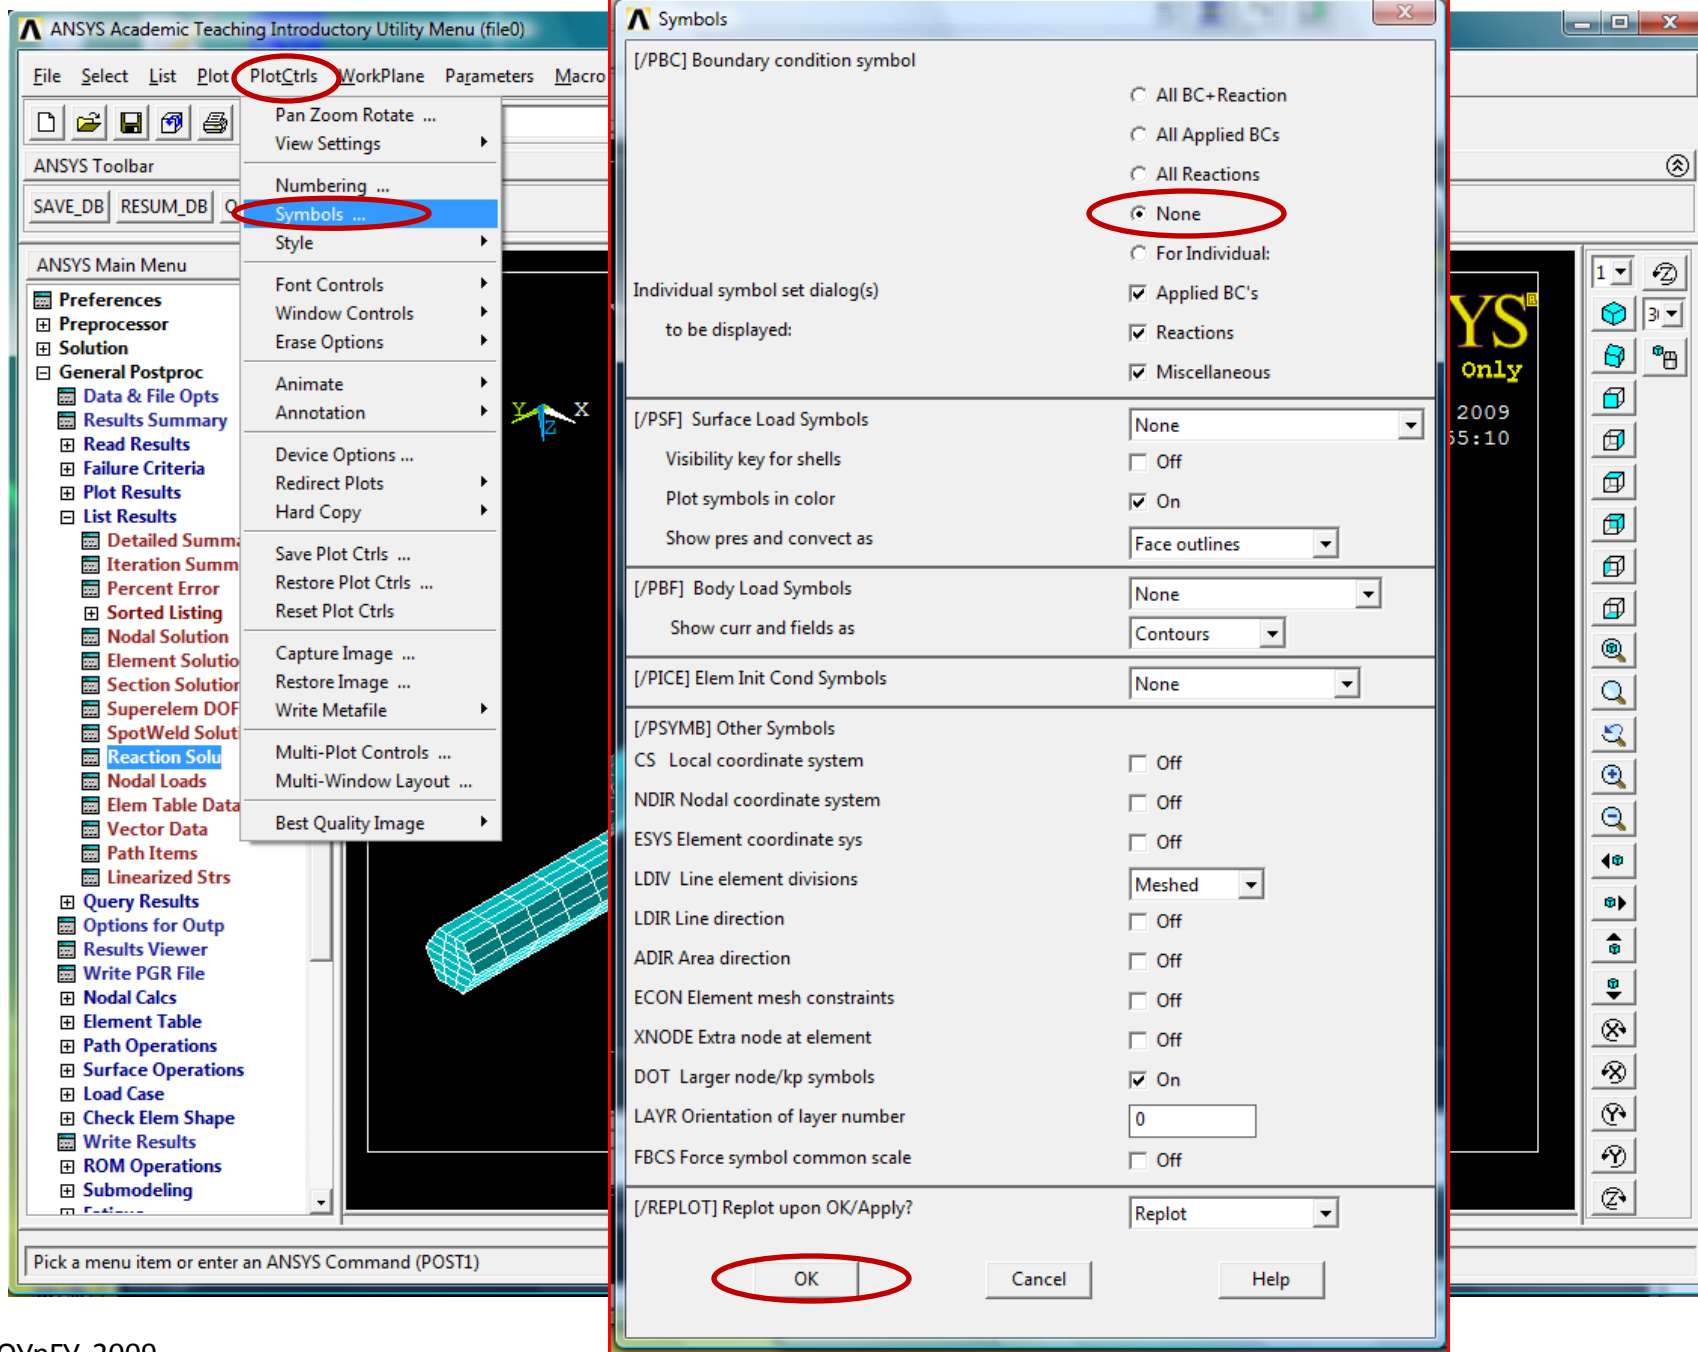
ANSYS Academic Teaching Introductory Utility Menu (file0)

File Select List Plot PlotCtrls WorkPlane Parameters Macro

ANSYS Toolbar

SAVE_DB RESUM_DB

ANSYS Main Menu

Preferences
Preprocessor
Solution
General Postproc
Data & File Opts
Results Summary
Read Results
Failure Criteria
Plot Results
List Results
Detailed Summ
Iteration Summ
Percent Error
Sorted Listing
Nodal Solution
Element Solutio
Section Solution
Superelem DOF
SpotWeld Solut
Reaction Solu
Nodal Loads
Elem Table Data
Vector Data
Path Items
Linearized Strs
Query Results
Options for Outp
Results Viewer
Write PGR File
Nodal Calcs
Element Table
Path Operations
Surface Operations
Load Case
Check Elem Shape
Write Results
ROM Operations
Submodeling

Pan Zoom Rotate ...
View Settings
Numbering ...
Symbols ...
Style
Font Controls
Window Controls
Erase Options
Animate
Annotation
Device Options ...
Redirect Plots
Hard Copy
Save Plot Ctrls ...
Restore Plot Ctrls ...
Reset Plot Ctrls
Capture Image ...
Restore Image ...
Write Metafile
Multi-Plot Controls ...
Multi-Window Layout ...
Best Quality Image

Pick a menu item or enter an ANSYS Command (POST1)

Symbols

[/PBC] Boundary condition symbol
All BC+Reaction
All Applied BCs
All Reactions
None
For Individual:
Individual symbol set dialog(s)
to be displayed:
Applied BC's
Reactions
Miscellaneous

[/PSF] Surface Load Symbols None
Visibility key for shells Off
Plot symbols in color On
Show pres and convect as Face outlines

[/PBF] Body Load Symbols None
Show curr and fields as Contours

[/PICE] Elem Init Cond Symbols None

[/PSYMB] Other Symbols
CS Local coordinate system Off
NDIR Nodal coordinate system Off
ESYS Element coordinate sys Off
LDIV Line element divisions Meshed
LDIR Line direction Off
ADIR Area direction Off
ECON Element mesh constraints Off
XNODE Extra node at element Off
DOT Larger node/kp symbols On
LAYR Orientation of layer number 0
FBCS Force symbol common scale Off

[/REPLOT] Replot upon OK/Apply? Replot

OK Cancel Help

YS
Only
2009
55:10

1
3